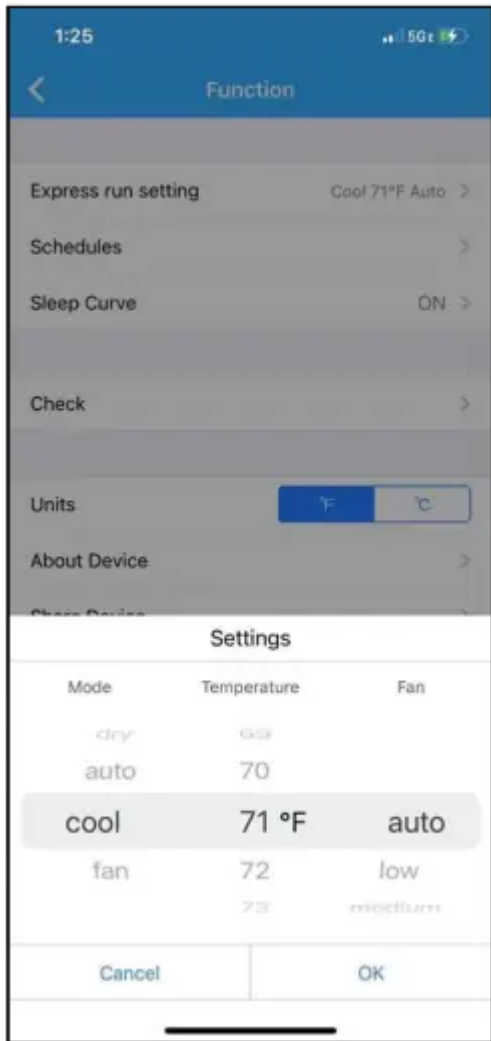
1:25

5G

Function

Express run setting
Cool 71°F Auto >

Schedules >

Sleep Curve
ON >

Check >

Units
°F
°C

About Device >

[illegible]

Settings

Mode
Temperature
Fan

dry
69

auto
70

cool
71 °F
auto

fan
72
low

73
medium

Cancel
OK